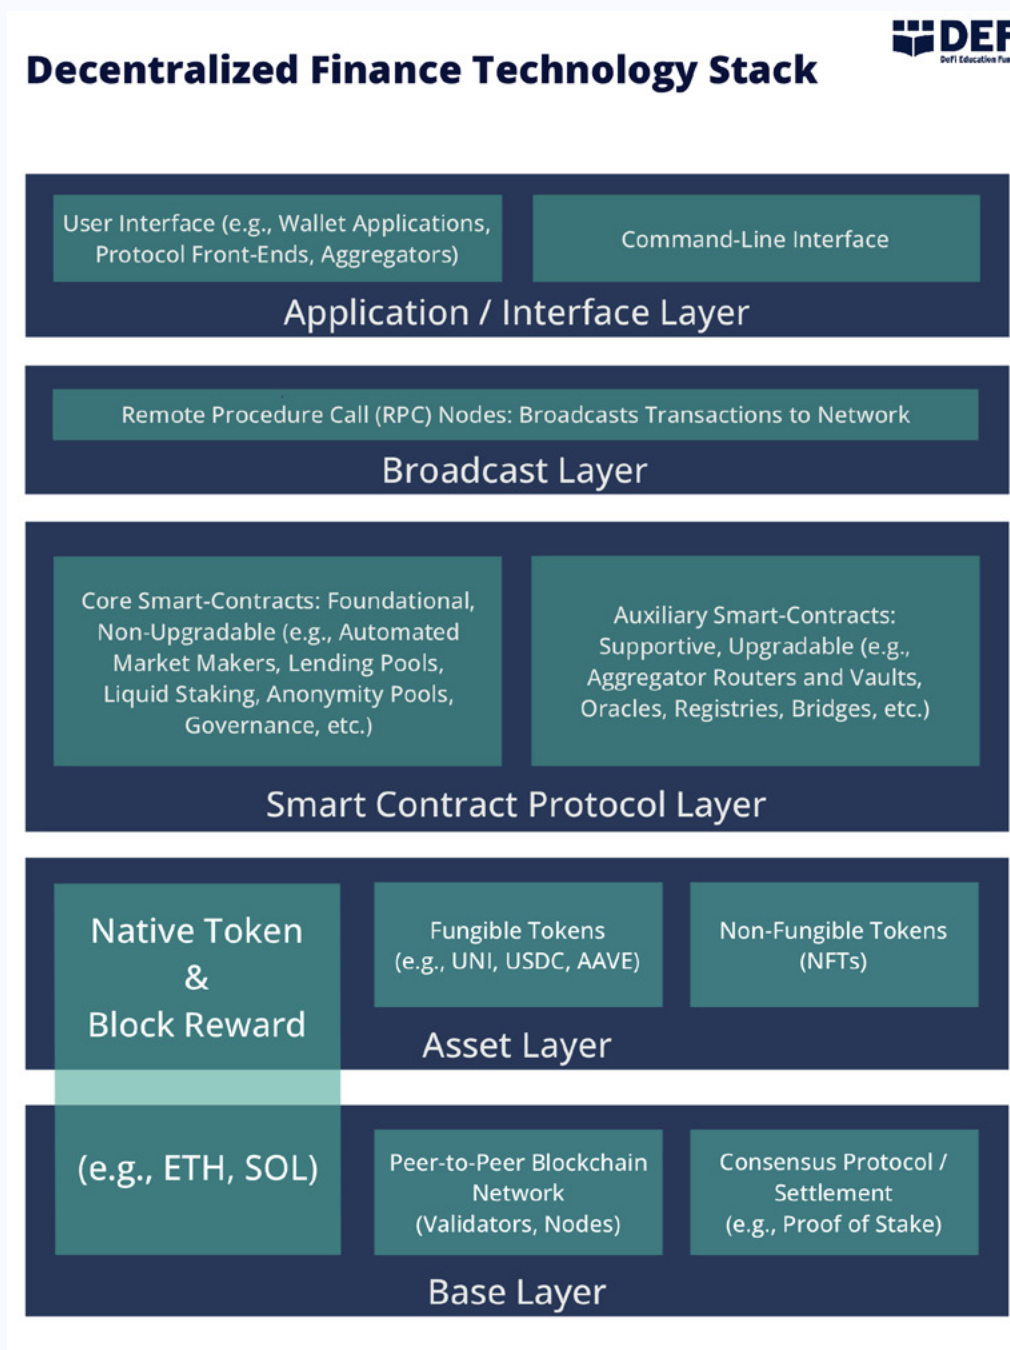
Decentralized Finance Technology Stack

DEF
DeFi Education Fu

User Interface (e.g., Wallet Applications, Protocol Front-Ends, Aggregators)

Command-Line Interface

Application / Interface Layer

Remote Procedure Call (RPC) Nodes: Broadcasts Transactions to Network

Broadcast Layer

Core Smart-Contracts: Foundational, Non-Upgradable (e.g., Automated Market Makers, Lending Pools, Liquid Staking, Anonymity Pools, Governance, etc.)

Auxiliary Smart-Contracts: Supportive, Upgradable (e.g., Aggregator Routers and Vaults, Oracles, Registries, Bridges, etc.)

Smart Contract Protocol Layer

Native Token & Block Reward

Fungible Tokens (e.g., UNI, USDC, AAVE)

Non-Fungible Tokens (NFTs)

Asset Layer

(e.g., ETH, SOL)

Peer-to-Peer Blockchain Network (Validators, Nodes)

Consensus Protocol / Settlement (e.g., Proof of Stake)

Base Layer